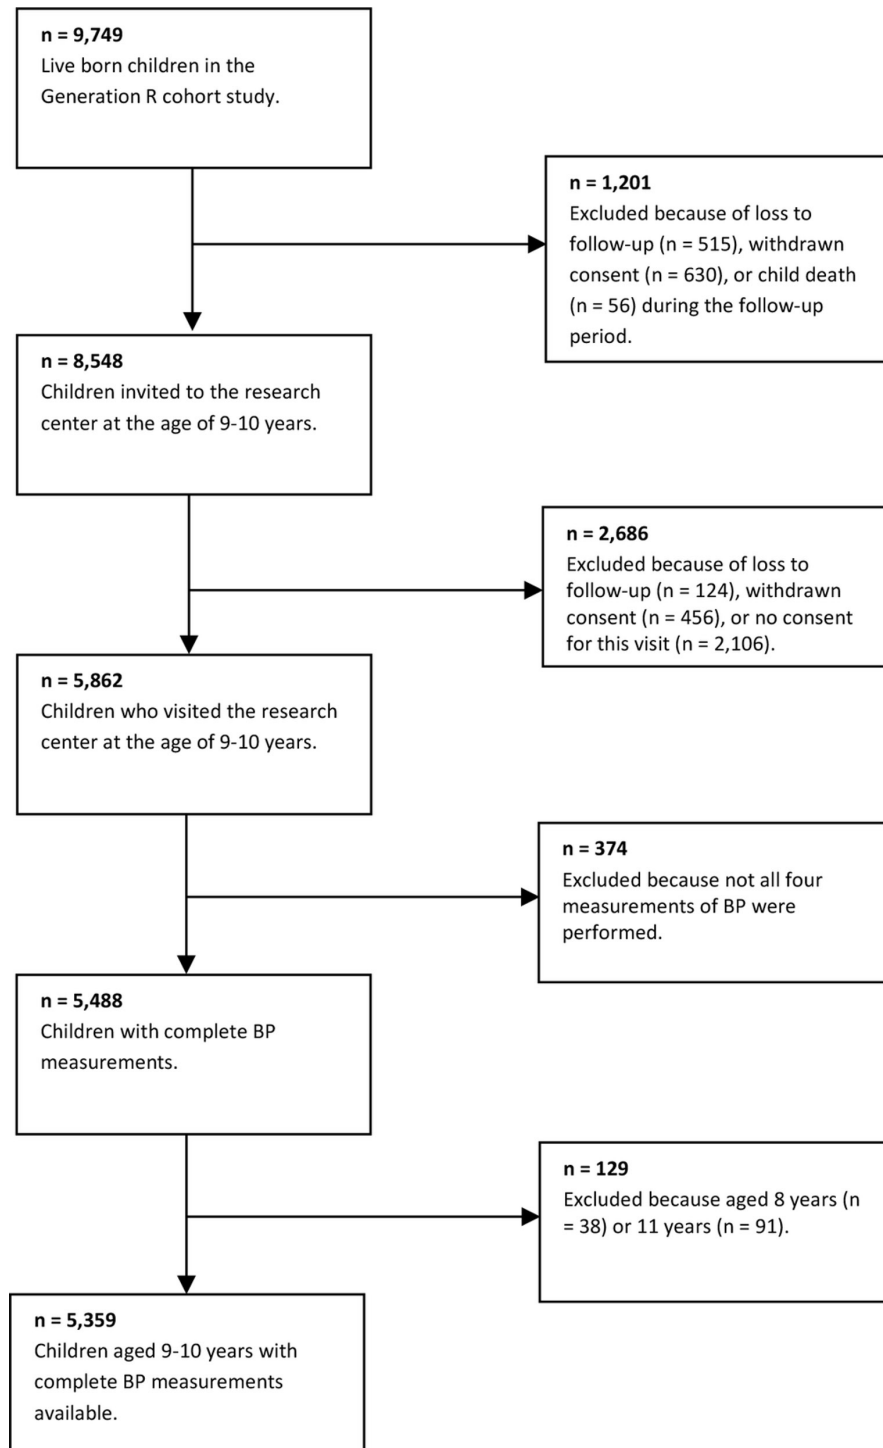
**n = 9,749**
Live born children in the Generation R cohort study.

**n = 1,201**
Excluded because of loss to follow-up (n = 515), withdrawn consent (n = 630), or child death (n = 56) during the follow-up period.

**n = 8,548**
Children invited to the research center at the age of 9-10 years.

**n = 2,686**
Excluded because of loss to follow-up (n = 124), withdrawn consent (n = 456), or no consent for this visit (n = 2,106).

**n = 5,862**
Children who visited the research center at the age of 9-10 years.

**n = 374**
Excluded because not all four measurements of BP were performed.

**n = 5,488**
Children with complete BP measurements.

**n = 129**
Excluded because aged 8 years (n = 38) or 11 years (n = 91).

**n = 5,359**
Children aged 9-10 years with complete BP measurements available.